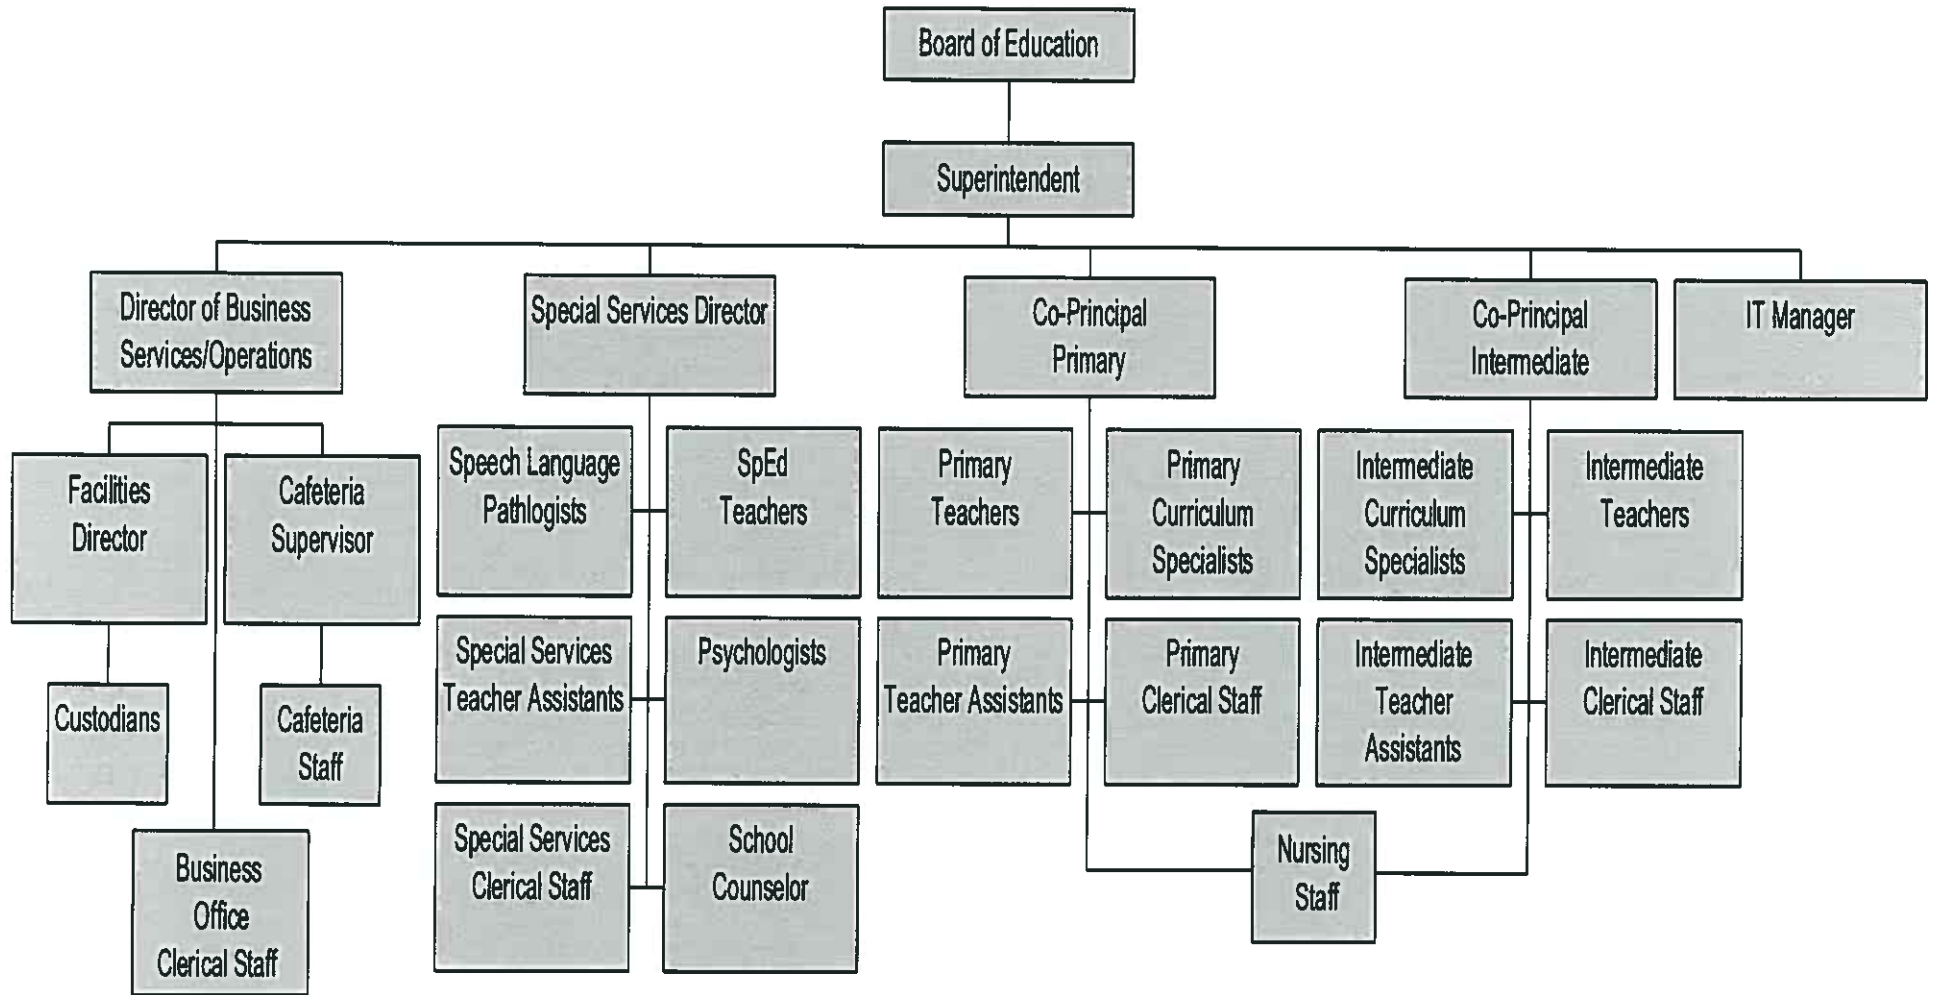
Board of Education

Superintendent

Director of Business Services/Operations

Special Services Director

Co-Principal Primary

Co-Principal Intermediate

IT Manager

Facilities Director

Cafeteria Supervisor

Custodians

Cafeteria Staff

Business Office Clerical Staff

Speech Language Pathlogists

SpEd Teachers

Special Services Teacher Assistants

Psychologists

Special Services Clerical Staff

School Counselor

Primary Teachers

Primary Curriculum Specialists

Primary Teacher Assistants

Primary Clerical Staff

Intermediate Curriculum Specialists

Intermediate Teachers

Intermediate Teacher Assistants

Intermediate Clerical Staff

Nursing Staff